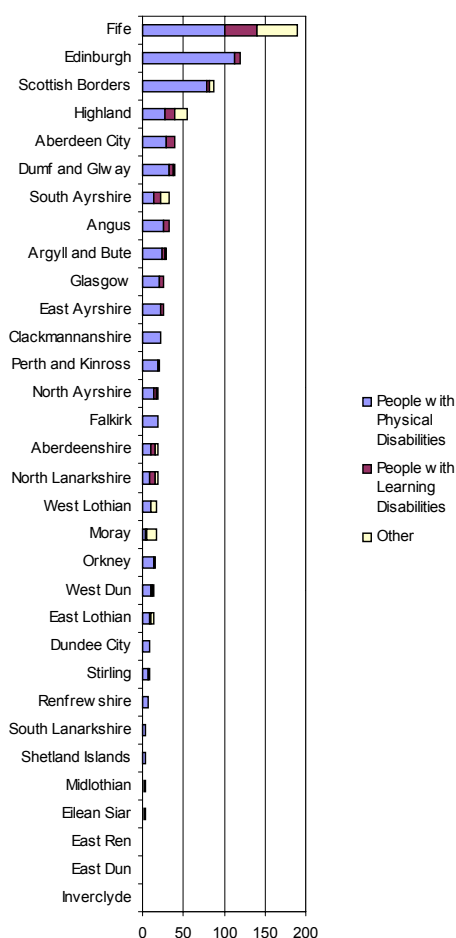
Fife
Edinburgh
Scottish Borders
Highland
Aberdeen City
Dumf and Glw ay
South Ayrshire
Angus
Argyll and Bute
Glasgow
East Ayrshire
Clackmannanshire
Perth and Kinross
North Ayrshire
Falkirk
Aberdeenshire
North Lanarkshire
West Lothian
Moray
Orkney
West Dun
East Lothian
Dundee City
Stirling
Renfrew shire
South Lanarkshire
Shetland Islands
Midlothian
Eilean Siar
East Ren
East Dun
Inverclyde

0 50 100 150 200

People with Physical Disabilities
People with Learning Disabilities
Other